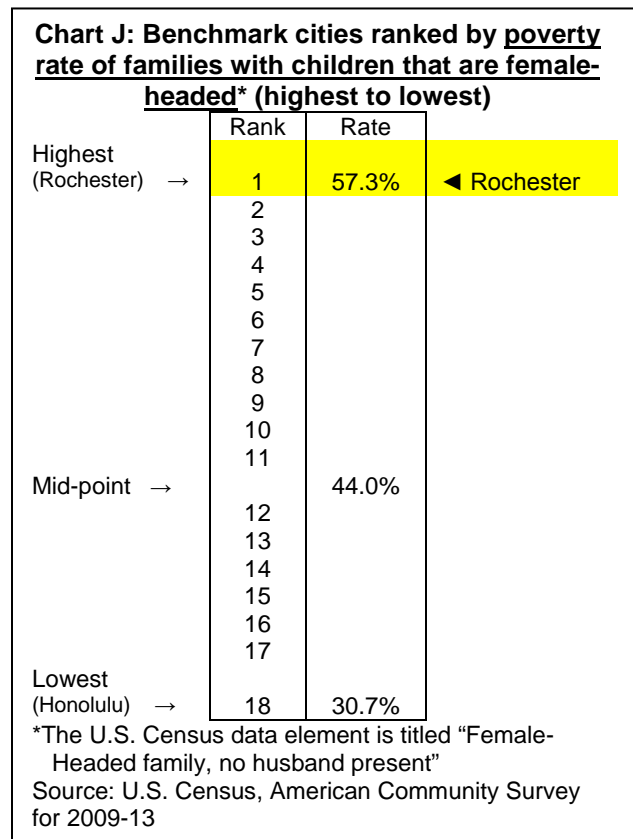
**Chart J: Benchmark cities ranked by poverty rate of families with children that are female-headed* (highest to lowest)**

| | Rank | Rate | |
|---|---|---|---|
| Highest (Rochester) → | 1 | 57.3% | ◄ Rochester |
| | 2 | | |
| | 3 | | |
| | 4 | | |
| | 5 | | |
| | 6 | | |
| | 7 | | |
| | 8 | | |
| | 9 | | |
| | 10 | | |
| | 11 | | |
| Mid-point → | | 44.0% | |
| | 12 | | |
| | 13 | | |
| | 14 | | |
| | 15 | | |
| | 16 | | |
| | 17 | | |
| Lowest (Honolulu) → | 18 | 30.7% | |

*The U.S. Census data element is titled "Female-Headed family, no husband present"

Source: U.S. Census, American Community Survey for 2009-13